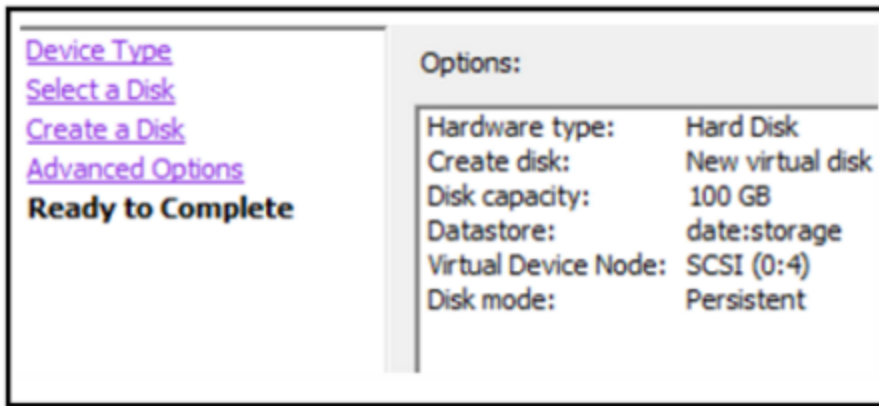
Device Type
Select a Disk
Create a Disk
Advanced Options
Ready to Complete

Options:

| | |
|---|---|
| Hardware type: | Hard Disk |
| Create disk: | New virtual disk |
| Disk capacity: | 100 GB |
| Datastore: | date:storage |
| Virtual Device Node: | SCSI (0:4) |
| Disk mode: | Persistent |